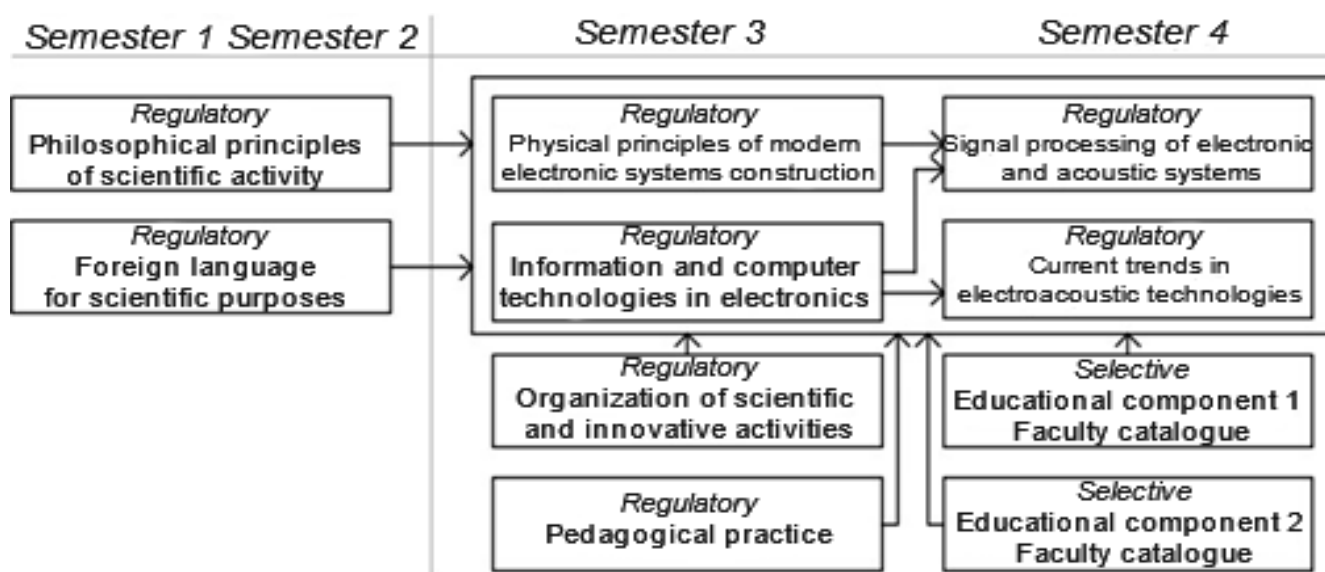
Semester 1 Semester 2

Semester 3

Semester 4

Regulatory
Philosophical principles of scientific activity

Regulatory
Foreign language for scientific purposes

Regulatory
Physical principles of modern electronic systems construction

Regulatory
Information and computer technologies in electronics

Regulatory
Signal processing of electronic and acoustic systems

Regulatory
Current trends in electroacoustic technologies

Regulatory
Organization of scientific and innovative activities

Regulatory
Pedagogical practice

Selective
Educational component 1
Faculty catalogue

Selective
Educational component 2
Faculty catalogue